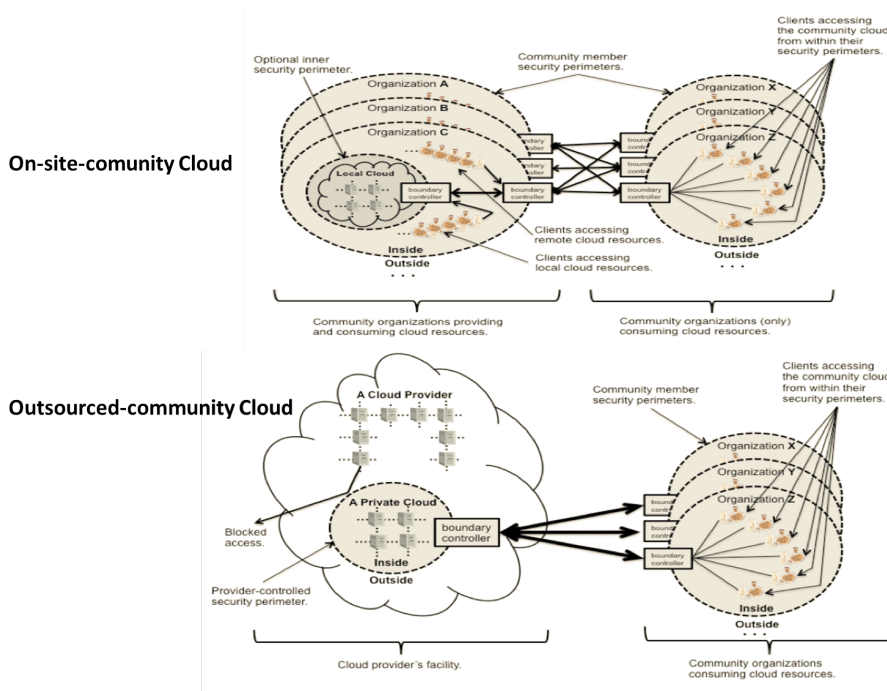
On-site-comunity Cloud

Optional inner security perimeter.

Community member security perimeters.

Clients accessing the community cloud from within their security perimeters.

Organization A

Organization B

Organization C

Organization X

Organization Y

Organization Z

Local Cloud

boundary controller

boundary controller

boundary controller

boundary controller

boundary controller

boundary controller

boundary controller

Clients accessing remote cloud resources.

Clients accessing local cloud resources.

Inside

Outside

Inside

Outside

Community organizations providing and consuming cloud resources.

Community organizations (only) consuming cloud resources.

Outsourced-community Cloud

A Cloud Provider

Community member security perimeters.

Clients accessing the community cloud from within their security perimeters.

Organization X

Organization Y

Organization Z

A Private Cloud

boundary controller

boundary controller

boundary controller

boundary controller

Blocked access.

Inside

Outside

Inside

Provider-controlled security perimeter.

Cloud provider's facility.

Community organizations consuming cloud resources.